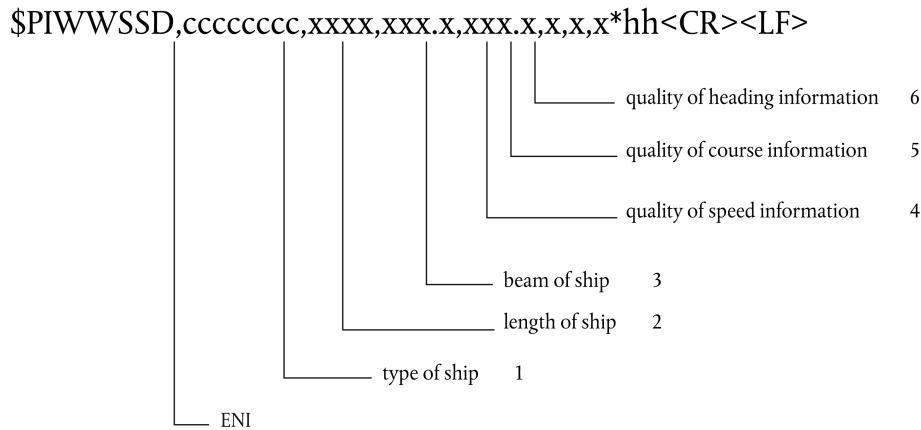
\$PIWWSSD,cccccccc,xxxx,xxx.x,xxx.x,x,x,x,x*hh<CR><LF>

quality of heading information 6

quality of course information 5

quality of speed information 4

beam of ship 3

length of ship 2

type of ship 1

ENI